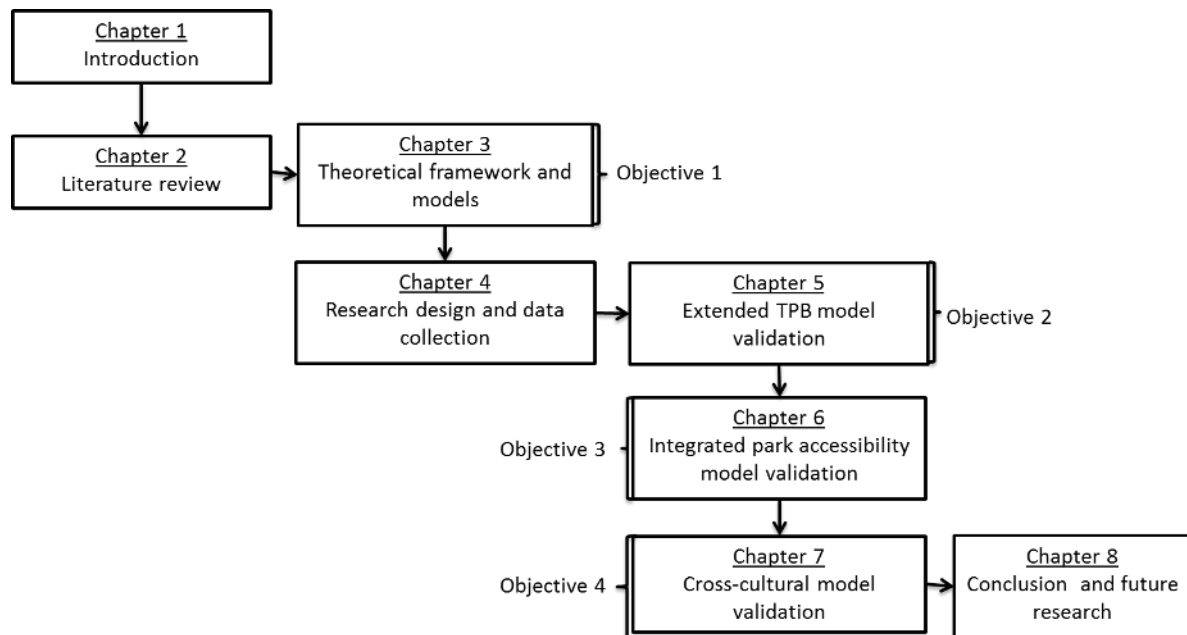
Chapter 1
Introduction

Chapter 2
Literature review

Chapter 3
Theoretical framework and models

Objective 1

Chapter 4
Research design and data collection

Chapter 5
Extended TPB model validation

Objective 2

Objective 3

Chapter 6
Integrated park accessibility model validation

Objective 4

Chapter 7
Cross-cultural model validation

Chapter 8
Conclusion and future research